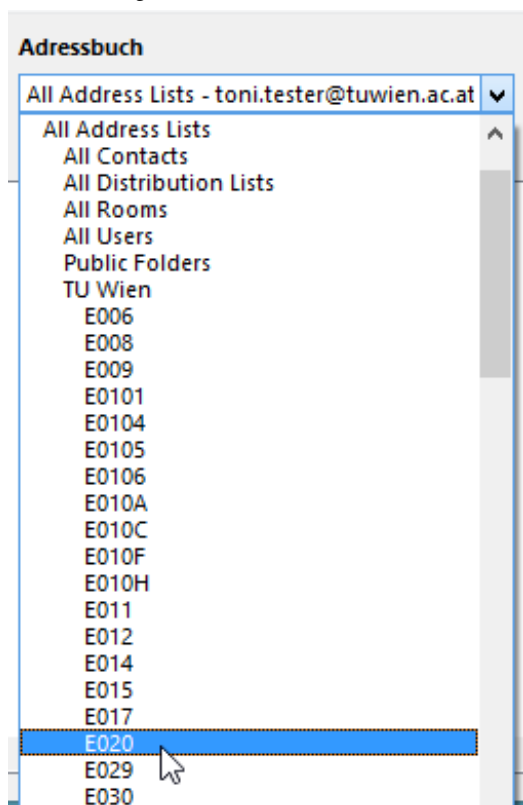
Adressbuch

All Address Lists - toni.tester@tuwien.ac.at

All Address Lists
All Contacts
All Distribution Lists
All Rooms
All Users
Public Folders
TU Wien
E006
E008
E009
E0101
E0104
E0105
E0106
E010A
E010C
E010F
E010H
E011
E012
E014
E015
E017
E020
E029
E030